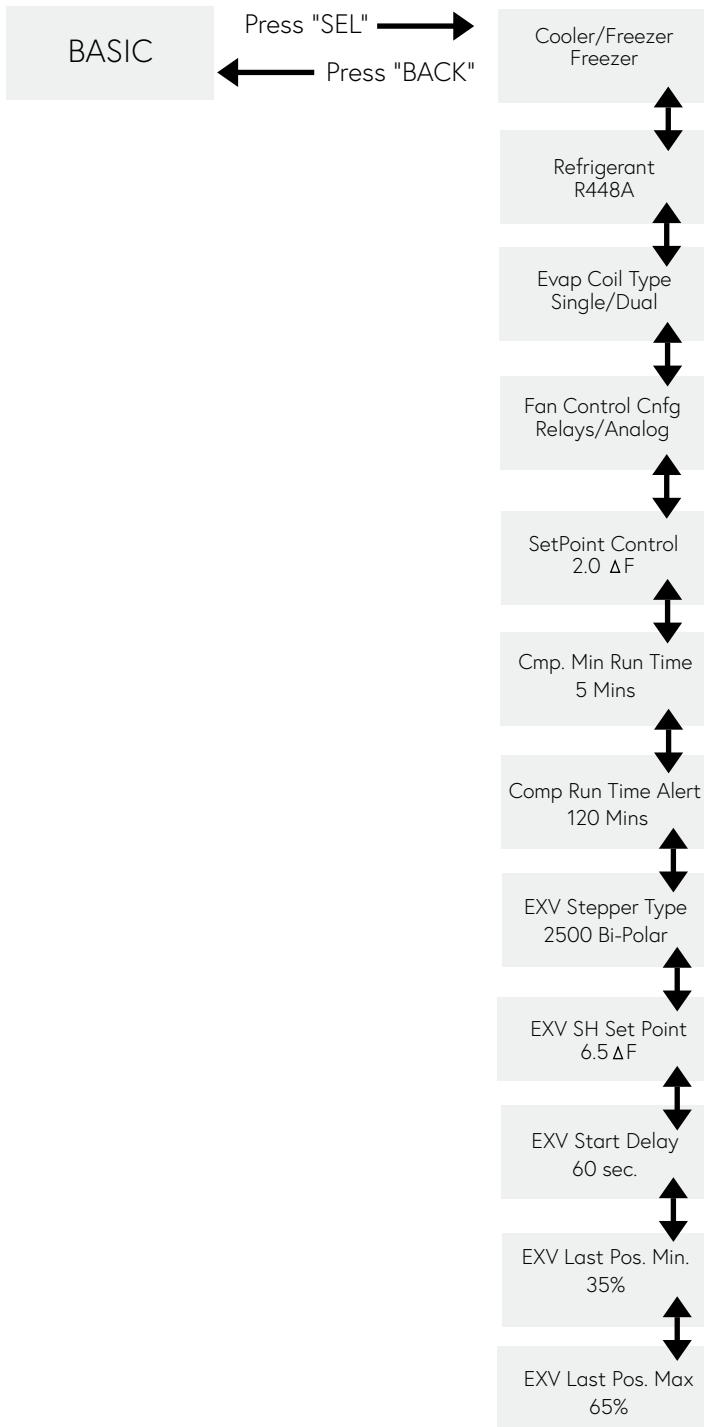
BASIC

Press "SEL"

Press "BACK"

Cooler/Freezer
Freezer

Refrigerant
R448A

Evap Coil Type
Single/Dual

Fan Control Cnfg
Relays/Analog

SetPoint Control
2.0 $\Delta$F

Cmp. Min Run Time
5 Mins

Comp Run Time Alert
120 Mins

EXV Stepper Type
2500 Bi-Polar

EXV SH Set Point
6.5 $\Delta$F

EXV Start Delay
60 sec.

EXV Last Pos. Min.
35%

EXV Last Pos. Max
65%